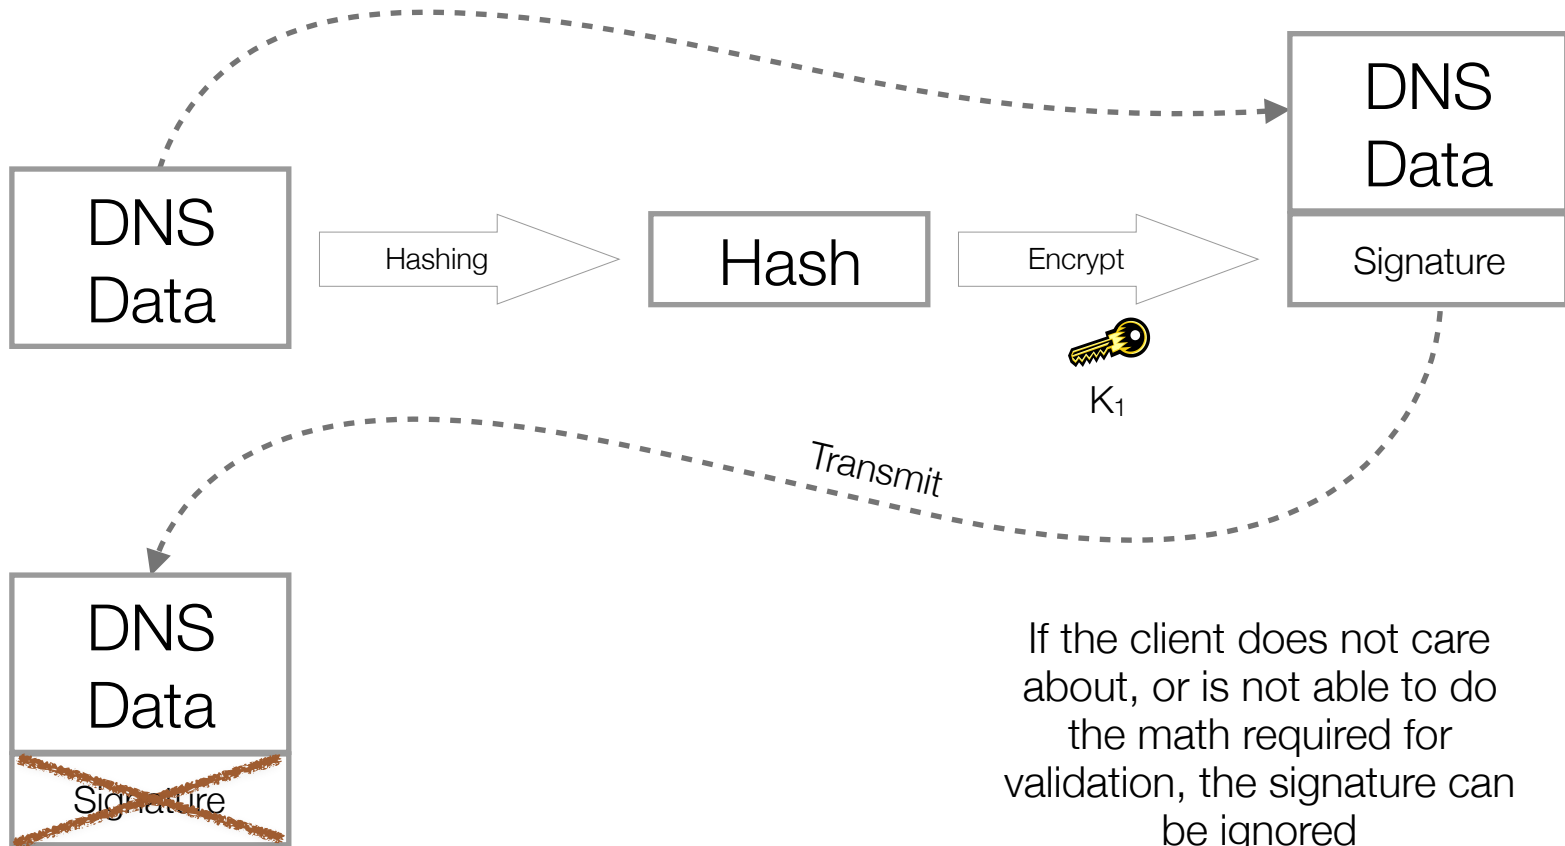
DNS Data

Hashing

Hash

Encrypt

$K_1$

DNS Data

Signature

Transmit

DNS Data

Signature

If the client does not care about, or is not able to do the math required for validation, the signature can be ignored